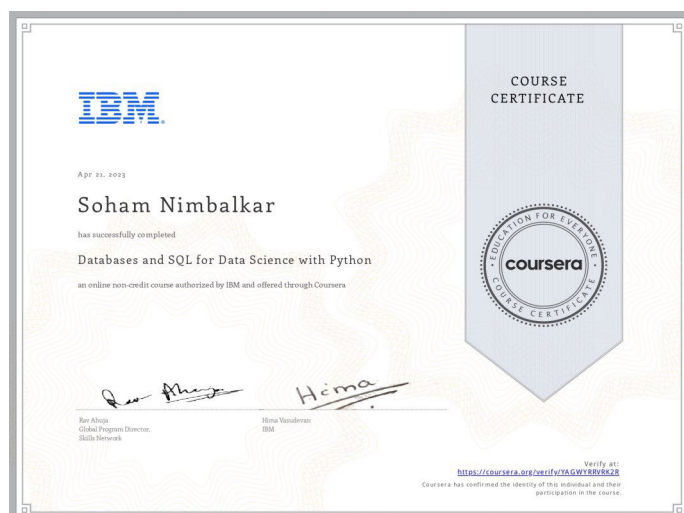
IBM

COURSE CERTIFICATE

Apr 21, 2023

Soham Nimbalkar

has successfully completed

Databases and SQL for Data Science with Python

an online non-credit course authorized by IBM and offered through Coursera

EDUCATION FOR EVERYONE
coursera
COURSE CERTIFICATE

Rav Ahuja
Global Program Director, Skills Network

Hima Vasudevan
IBM

Verify at:
https://coursera.org/verify/YAGWYRRVRK2R
Coursera has confirmed the identity of this individual and their participation in the course.